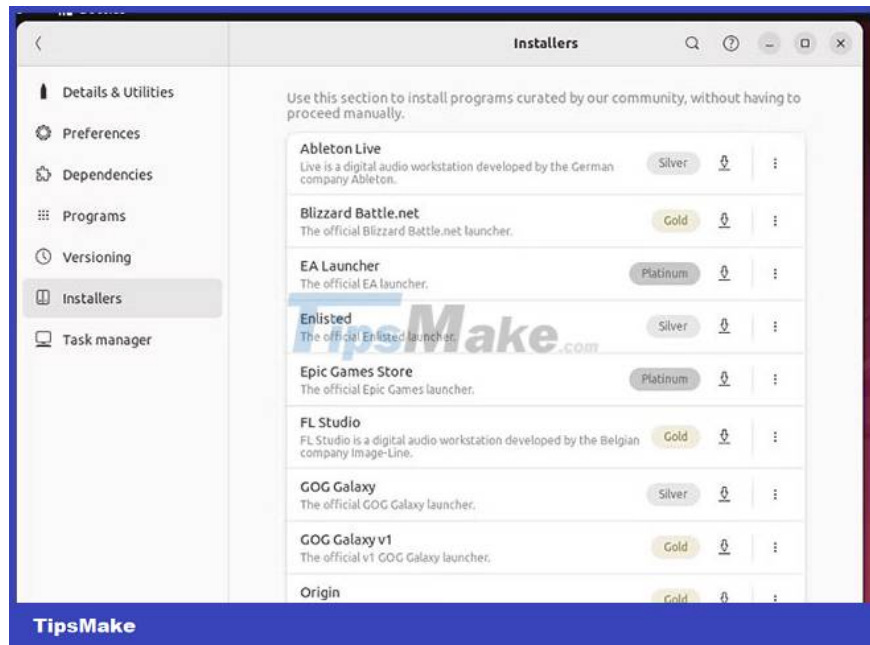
Installers

Details & Utilities
Preferences
Dependencies
Programs
Versioning
Installers
Task manager

Use this section to install programs curated by our community, without having to proceed manually.

Ableton Live
Live is a digital audio workstation developed by the German company Ableton.
Silver

Blizzard Battle.net
The official Blizzard Battle.net launcher.
Gold

EA Launcher
The official EA launcher.
Platinum

Enlisted
The official Enlisted launcher.
Silver

TipsMake.com

Epic Games Store
The official Epic Games launcher.
Platinum

FL Studio
FL Studio is a digital audio workstation developed by the Belgian company Image-Line.
Gold

GOG Galaxy
The official GOG Galaxy launcher.
Silver

GOG Galaxy v1
The official v1 GOG Galaxy launcher.
Gold

Origin
Gold

TipsMake